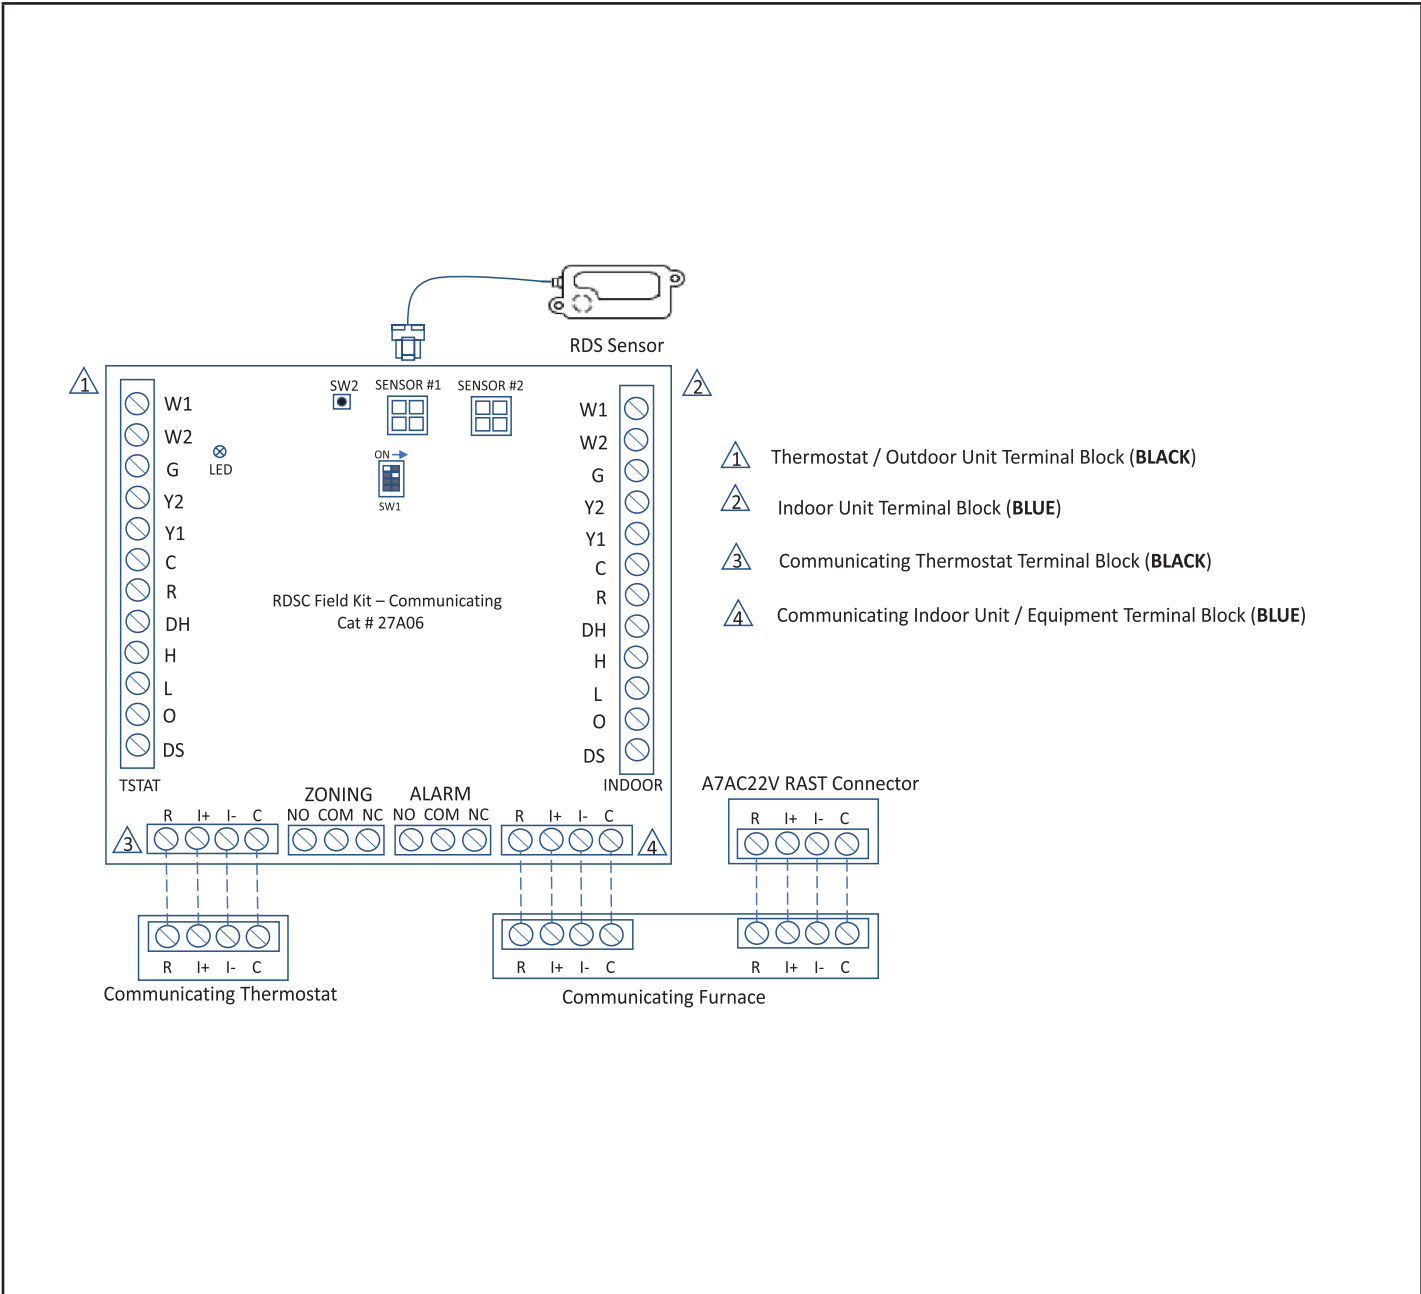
RDS Sensor

1

SW2 SENSOR #1 SENSOR #2

2

W1
W2
G
Y2
Y1
C
R
DH
H
L
O
DS

LED

ON

SW1

RDSC Field Kit – Communicating
Cat # 27A06

W1
W2
G
Y2
Y1
C
R
DH
H
L
O
DS

TSTAT

INDOOR

1 Thermostat / Outdoor Unit Terminal Block (**BLACK**)

2 Indoor Unit Terminal Block (**BLUE**)

3 Communicating Thermostat Terminal Block (**BLACK**)

4 Communicating Indoor Unit / Equipment Terminal Block (**BLUE**)

ZONING
NO COM NC

ALARM
NO COM NC

R I+ I- C

R I+ I- C

3

4

A7AC22V RAST Connector

R I+ I- C

R I+ I- C

Communicating Thermostat

R I+ I- C

R I+ I- C

Communicating Furnace